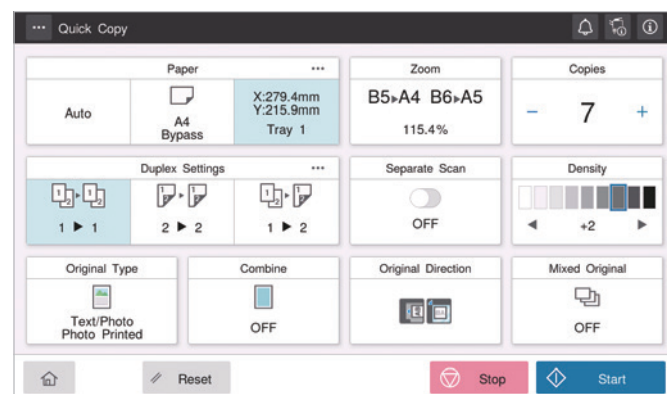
··· Quick Copy

Paper ···

Auto

A4
Bypass

X:279.4mm
Y:215.9mm
Tray 1

Zoom

B5▸A4 B6▸A5

115.4%

Copies

− 7 +

Duplex Settings ···

1 ▶ 1

2 ▶ 2

1 ▶ 2

Separate Scan

OFF

Density

◀ +2 ▶

Original Type

Text/Photo
Photo Printed

Combine

OFF

Original Direction

Mixed Original

OFF

Reset

Stop

Start